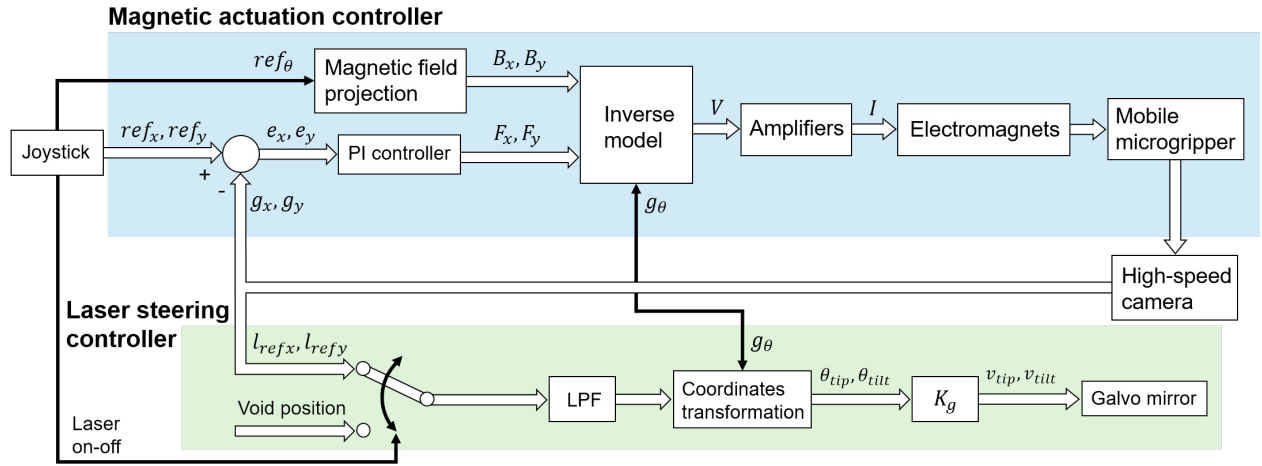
Magnetic actuation controller

$ref_\theta$

Magnetic field projection

$B_x, B_y$

Joystick

$ref_x, ref_y$

+

-

$e_x, e_y$

PI controller

$F_x, F_y$

Inverse model

$V$

Amplifiers

$I$

Electromagnets

Mobile microgripper

$g_x, g_y$

$g_\theta$

High-speed camera

Laser steering controller

$l_{refx}, l_{refy}$

$g_\theta$

Void position

Laser on-off

LPF

Coordinates transformation

$\theta_{tip}, \theta_{tilt}$

$K_g$

$v_{tip}, v_{tilt}$

Galvo mirror